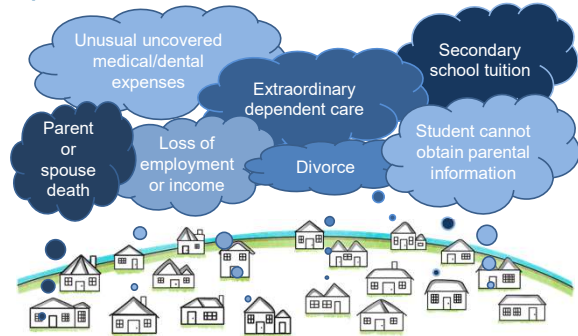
Unusual uncovered medical/dental expenses

Secondary school tuition

Extraordinary dependent care

Parent or spouse death

Loss of employment or income

Divorce

Student cannot obtain parental information